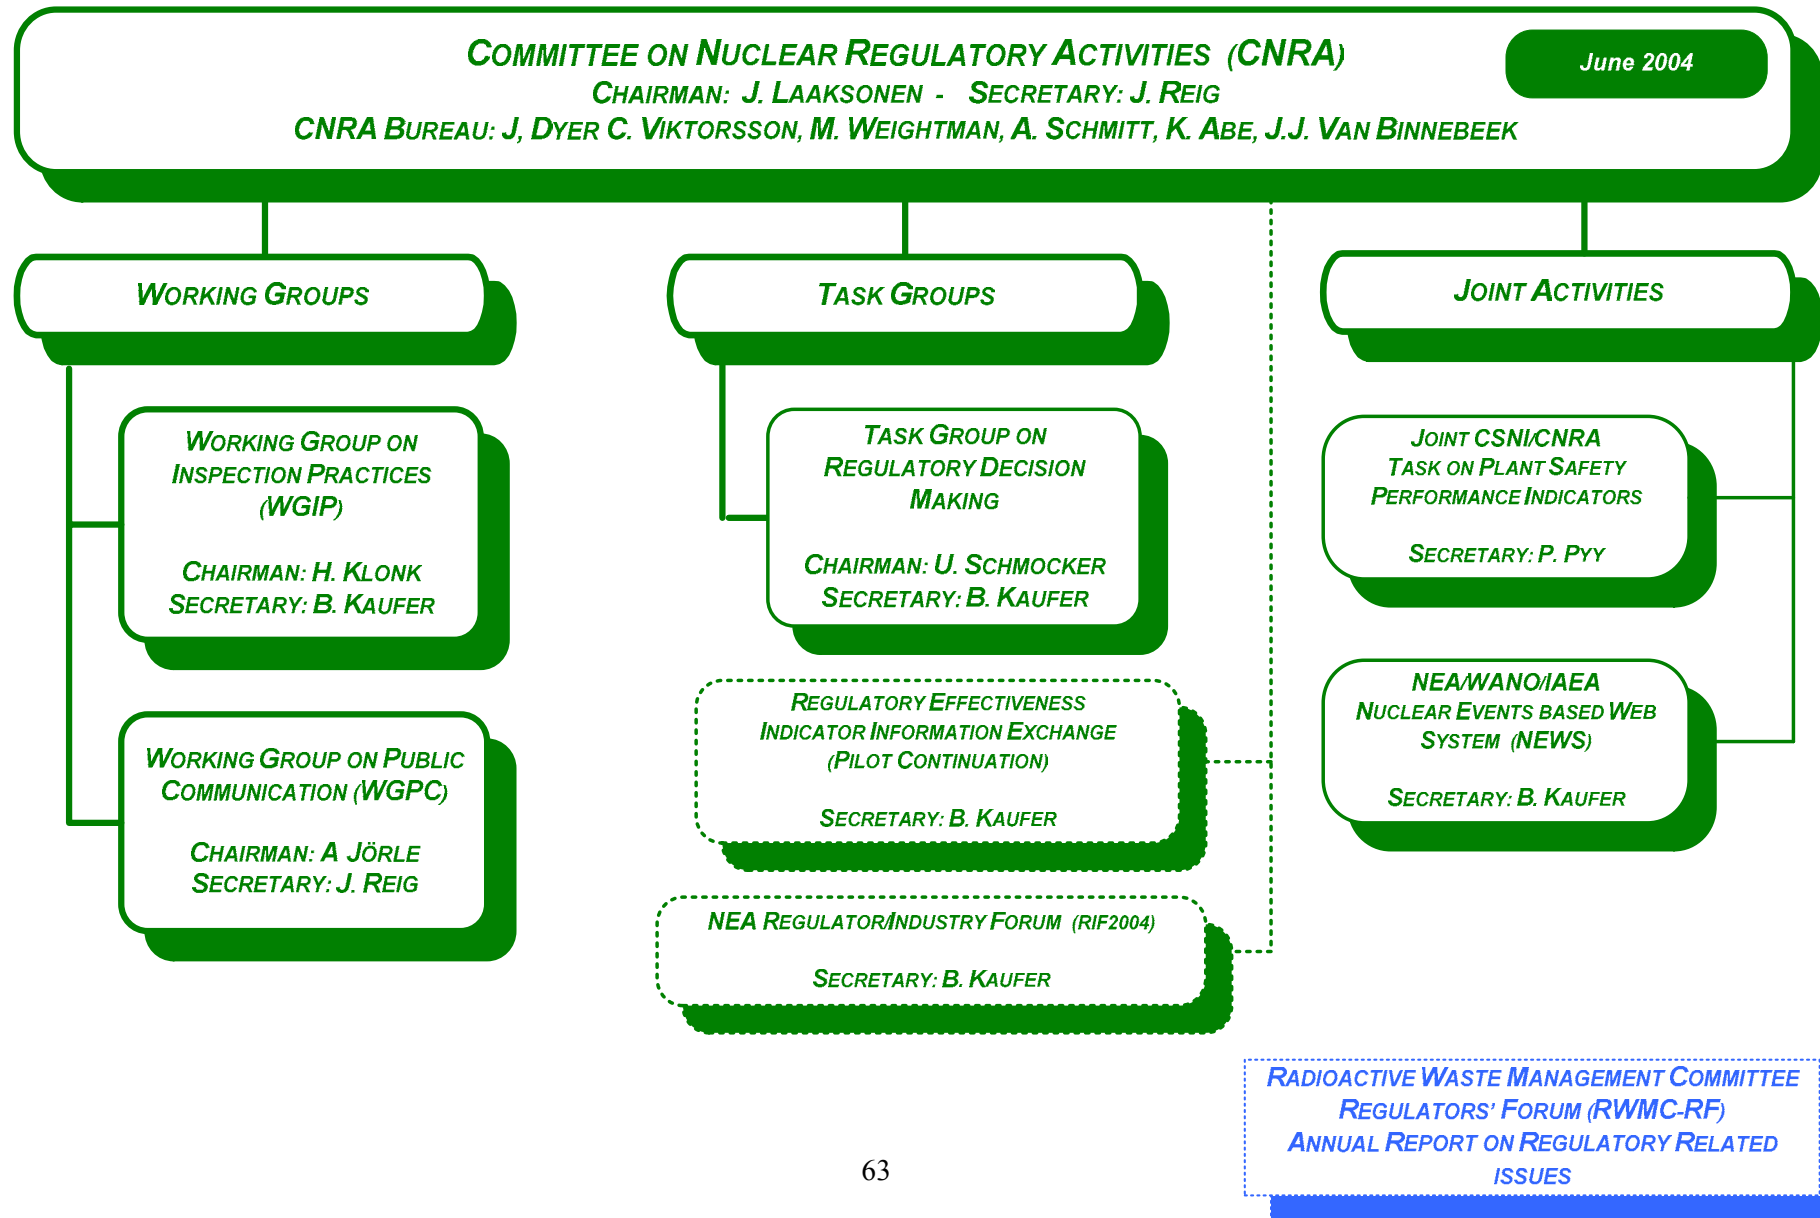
COMMITTEE ON NUCLEAR REGULATORY ACTIVITIES (CNRA)
CHAIRMAN: J. LAAKSONEN - SECRETARY: J. REIG
CNRA BUREAU: J, DYER C. VIKTORSSON, M. WEIGHTMAN, A. SCHMITT, K. ABE, J.J. VAN BINNEBEEK

June 2004

WORKING GROUPS

TASK GROUPS

JOINT ACTIVITIES

WORKING GROUP ON INSPECTION PRACTICES (WGIP)

CHAIRMAN: H. KLONK
SECRETARY: B. KAUFER

WORKING GROUP ON PUBLIC COMMUNICATION (WGPC)

CHAIRMAN: A JÖRLE
SECRETARY: J. REIG

TASK GROUP ON REGULATORY DECISION MAKING

CHAIRMAN: U. SCHMOCKER
SECRETARY: B. KAUFER

REGULATORY EFFECTIVENESS INDICATOR INFORMATION EXCHANGE (PILOT CONTINUATION)

SECRETARY: B. KAUFER

NEA REGULATOR/INDUSTRY FORUM (RIF2004)

SECRETARY: B. KAUFER

JOINT CSNI/CNRA TASK ON PLANT SAFETY PERFORMANCE INDICATORS

SECRETARY: P. PYY

NEA/WANO/IAEA NUCLEAR EVENTS BASED WEB SYSTEM (NEWS)

SECRETARY: B. KAUFER

RADIOACTIVE WASTE MANAGEMENT COMMITTEE REGULATORS' FORUM (RWMC-RF) ANNUAL REPORT ON REGULATORY RELATED ISSUES

63